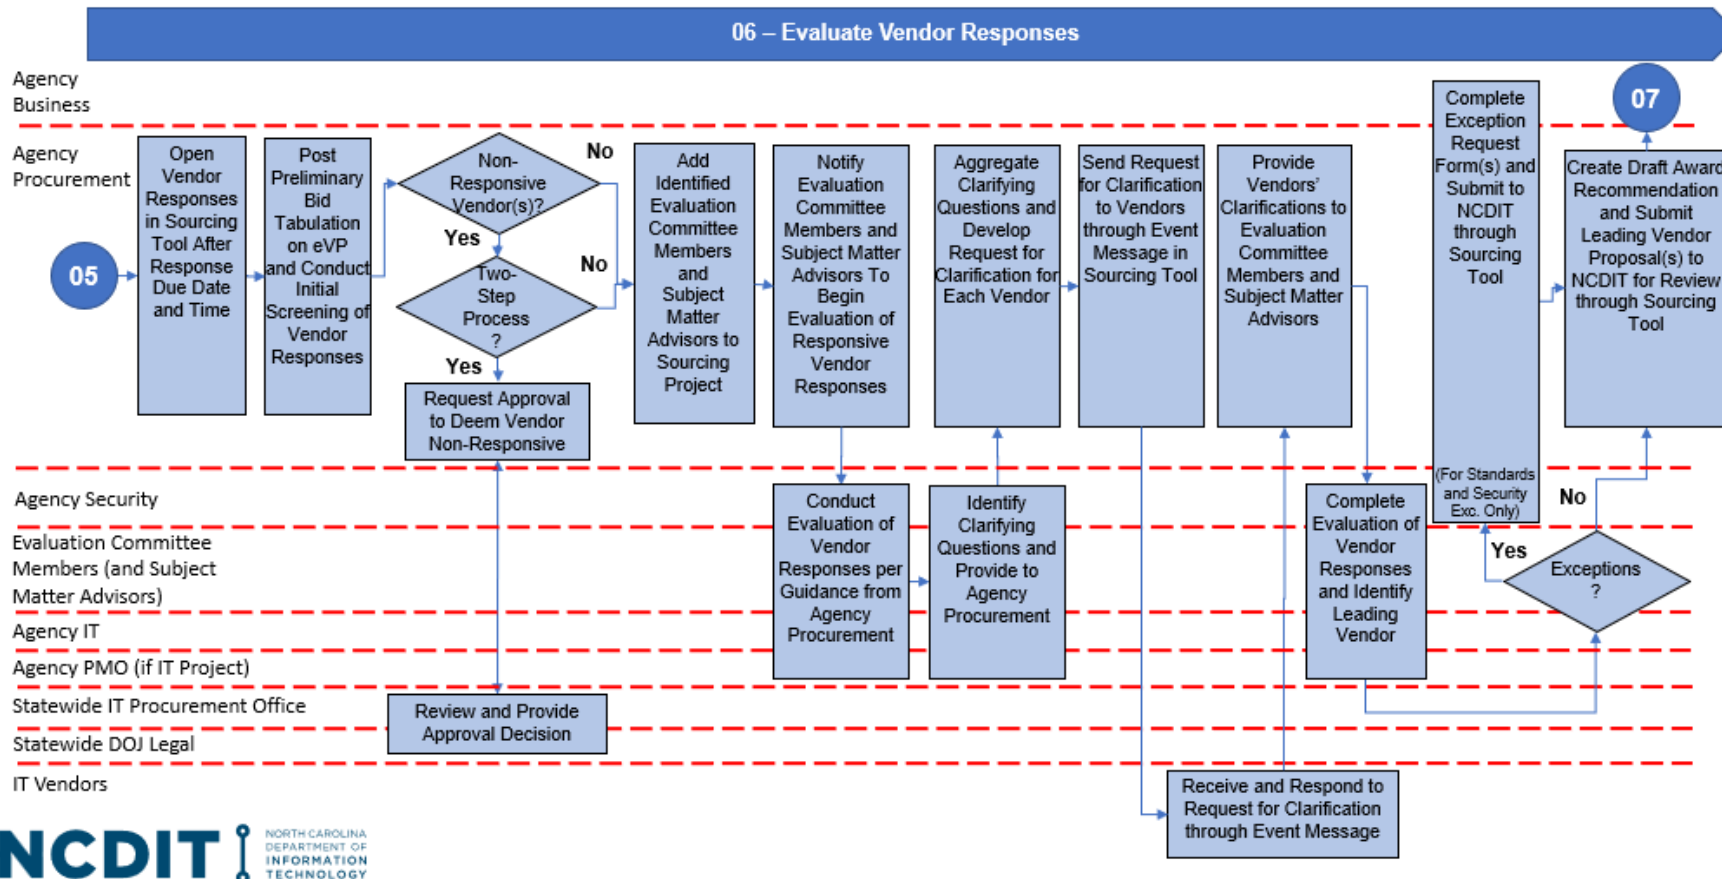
06 – Evaluate Vendor Responses

Agency Business

Agency Procurement

Agency Security

Evaluation Committee Members (and Subject Matter Advisors)

Agency IT

Agency PMO (if IT Project)

Statewide IT Procurement Office

Statewide DOJ Legal

IT Vendors

05

Open Vendor Responses in Sourcing Tool After Response Due Date and Time

Post Preliminary Bid Tabulation on eVP and Conduct Initial Screening of Vendor Responses

Non-Responsive Vendor(s)?

No

Yes

Two-Step Process?

No

Yes

Request Approval to Deem Vendor Non-Responsive

Review and Provide Approval Decision

Add Identified Evaluation Committee Members and Subject Matter Advisors to Sourcing Project

Notify Evaluation Committee Members and Subject Matter Advisors To Begin Evaluation of Responsive Vendor Responses

Conduct Evaluation of Vendor Responses per Guidance from Agency Procurement

Identify Clarifying Questions and Provide to Agency Procurement

Aggregate Clarifying Questions and Develop Request for Clarification for Each Vendor

Send Request for Clarification to Vendors through Event Message in Sourcing Tool

Receive and Respond to Request for Clarification through Event Message

Provide Vendors' Clarifications to Evaluation Committee Members and Subject Matter Advisors

Complete Evaluation of Vendor Responses and Identify Leading Vendor

Exceptions?

Yes

No

Complete Exception Request Form(s) and Submit to NCDIT through Sourcing Tool

(For Standards and Security Exc. Only)

Create Draft Award Recommendation and Submit Leading Vendor Proposal(s) to NCDIT for Review through Sourcing Tool

07

NCDIT NORTH CAROLINA DEPARTMENT OF INFORMATION TECHNOLOGY